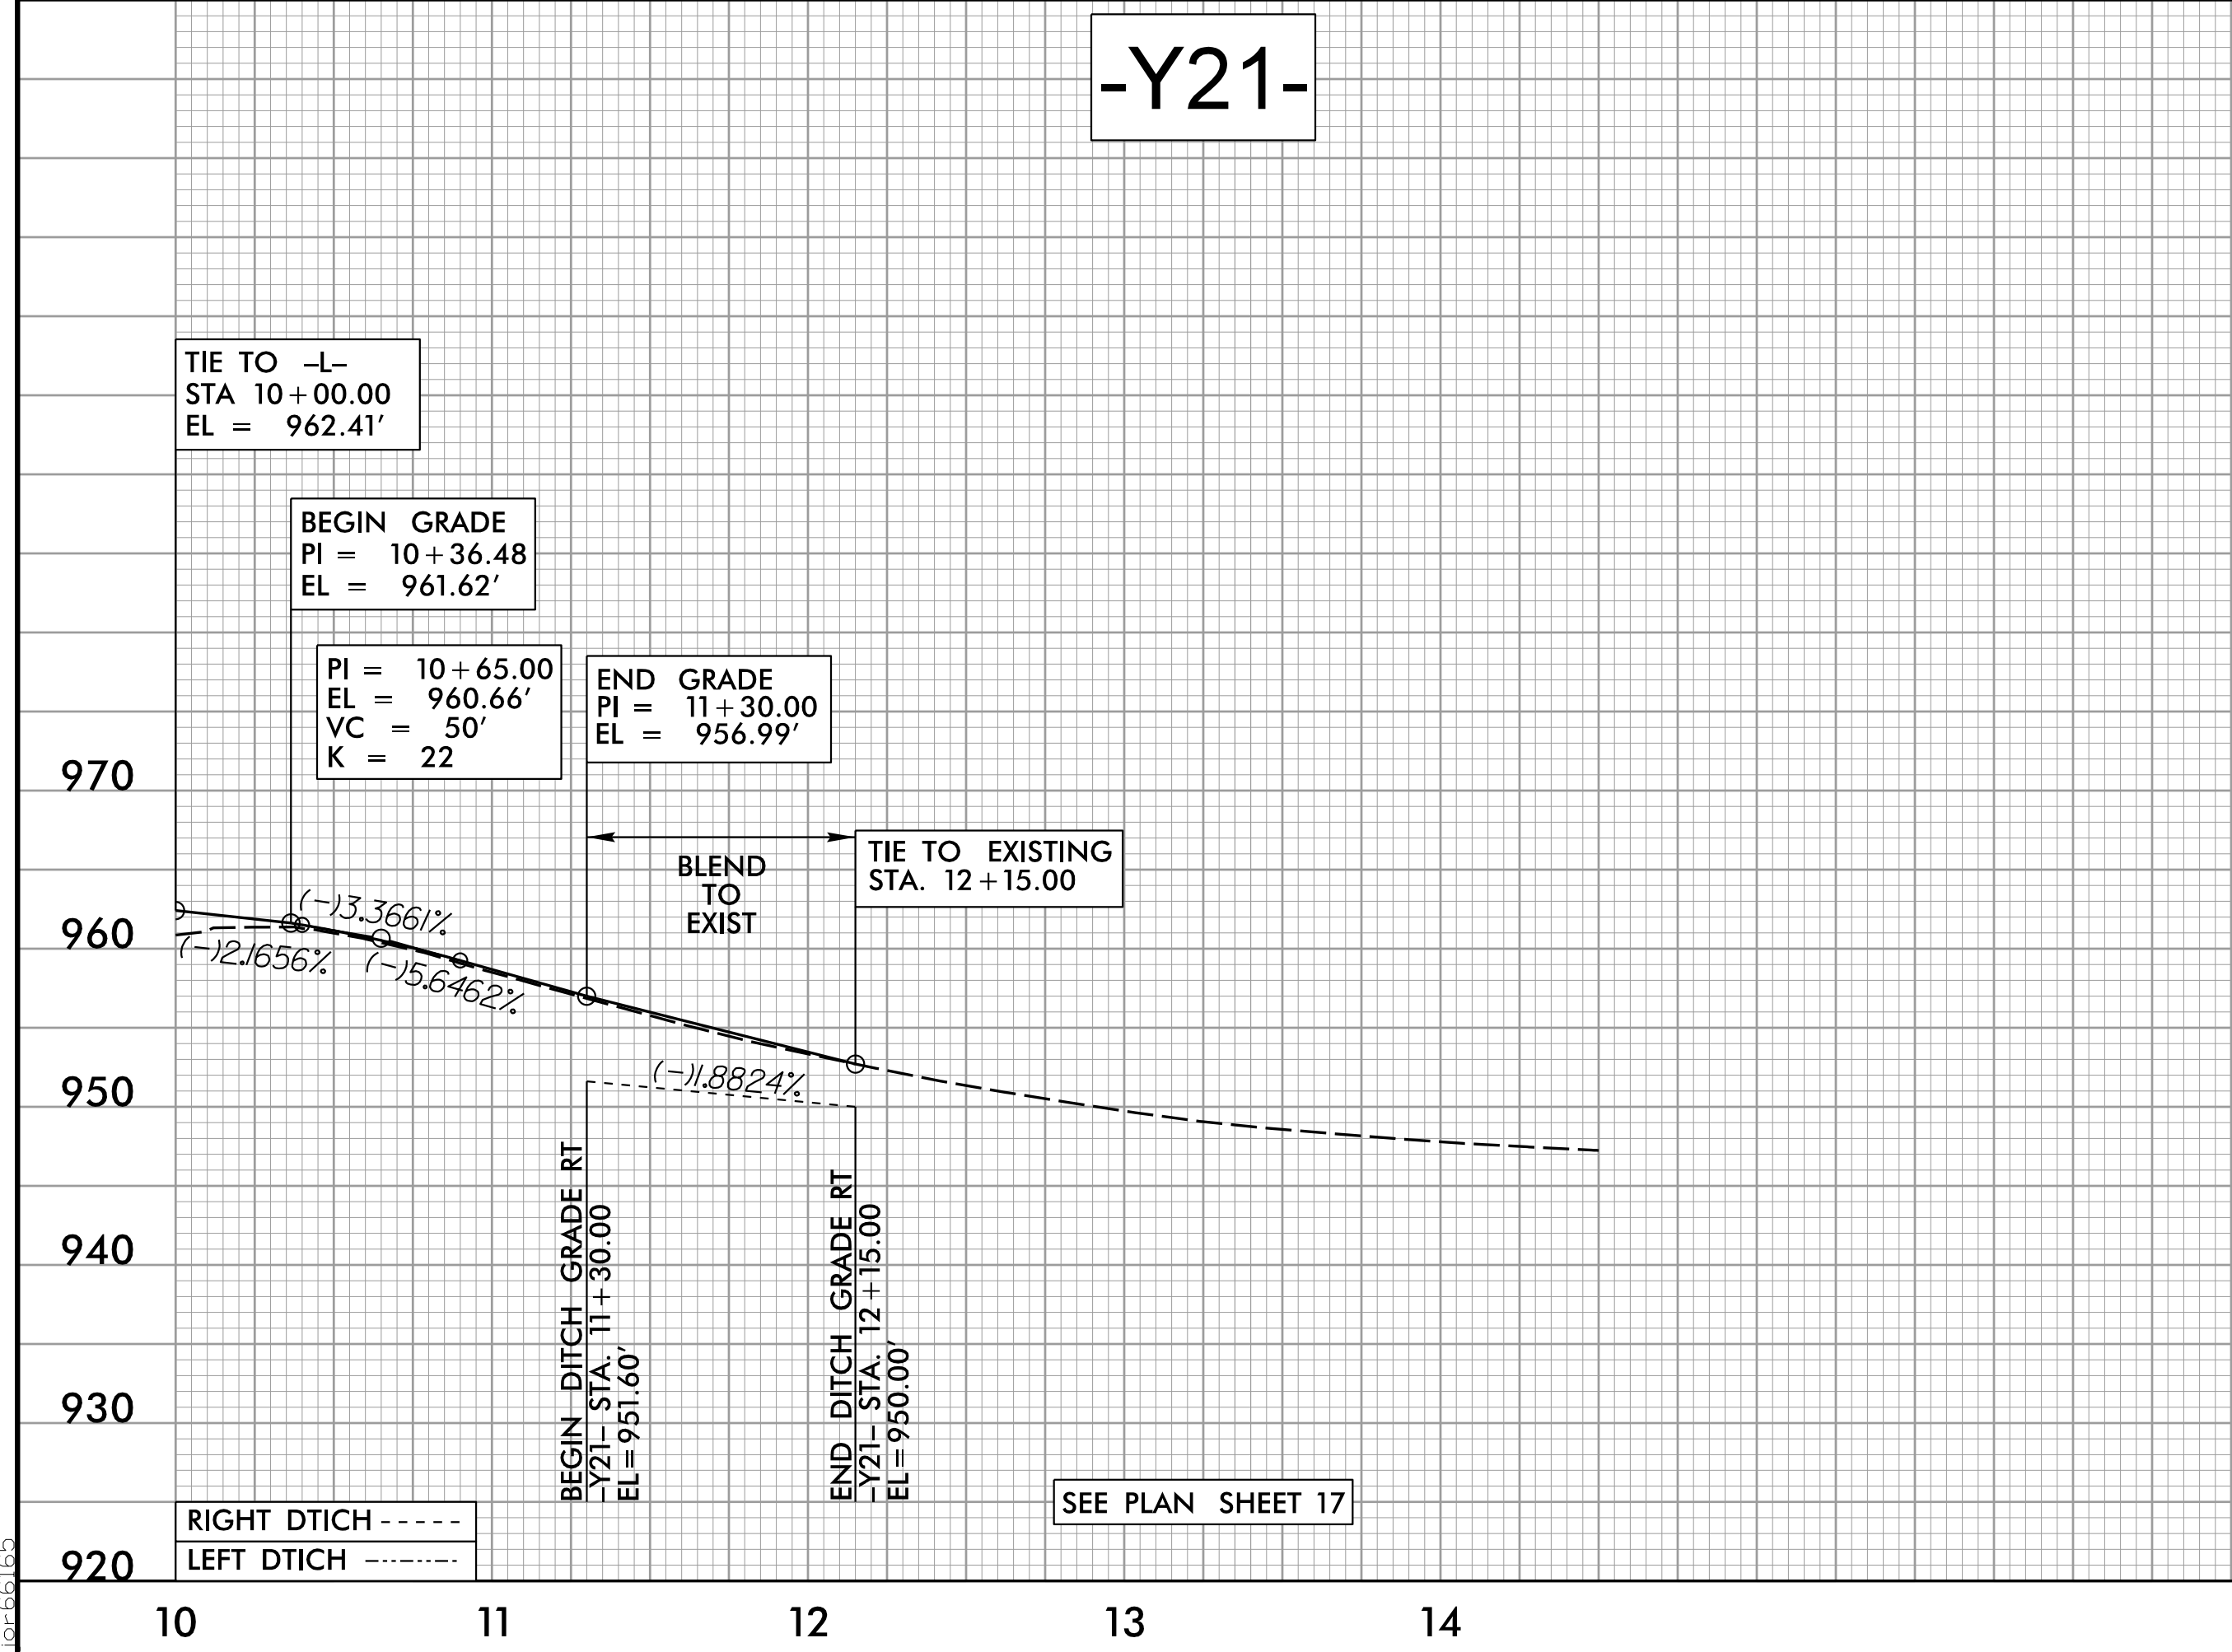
-Y21-

TIE TO –L–
STA 10+00.00
EL = 962.41'

BEGIN GRADE
PI = 10+36.48
EL = 961.62'

PI = 10+65.00
EL = 960.66'
VC = 50'
K = 22

END GRADE
PI = 11+30.00
EL = 956.99'

BLEND
TO
EXIST

TIE TO EXISTING
STA. 12+15.00

970

960

950

940

930

920

(–)3.3661%

(–)2.1656%

(–)5.6462%

(–)1.8824%

BEGIN DITCH GRADE RT
-Y21- STA. 11+30.00
EL=951.60'

END DITCH GRADE RT
-Y21- STA. 12+15.00
EL=950.00'

SEE PLAN SHEET 17

RIGHT DTICH - - - - -
LEFT DTICH -·-·-·-

10

11

12

13

14

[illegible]